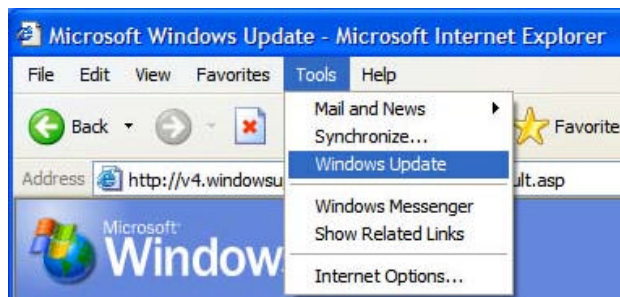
Microsoft Windows Update - Microsoft Internet Explorer

File Edit View Favorites Tools Help

Back

Favorite

Address http://v4.windowsu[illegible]ult.asp

Mail and News
Synchronize...
Windows Update
Windows Messenger
Show Related Links
Internet Options...

Microsoft
Window